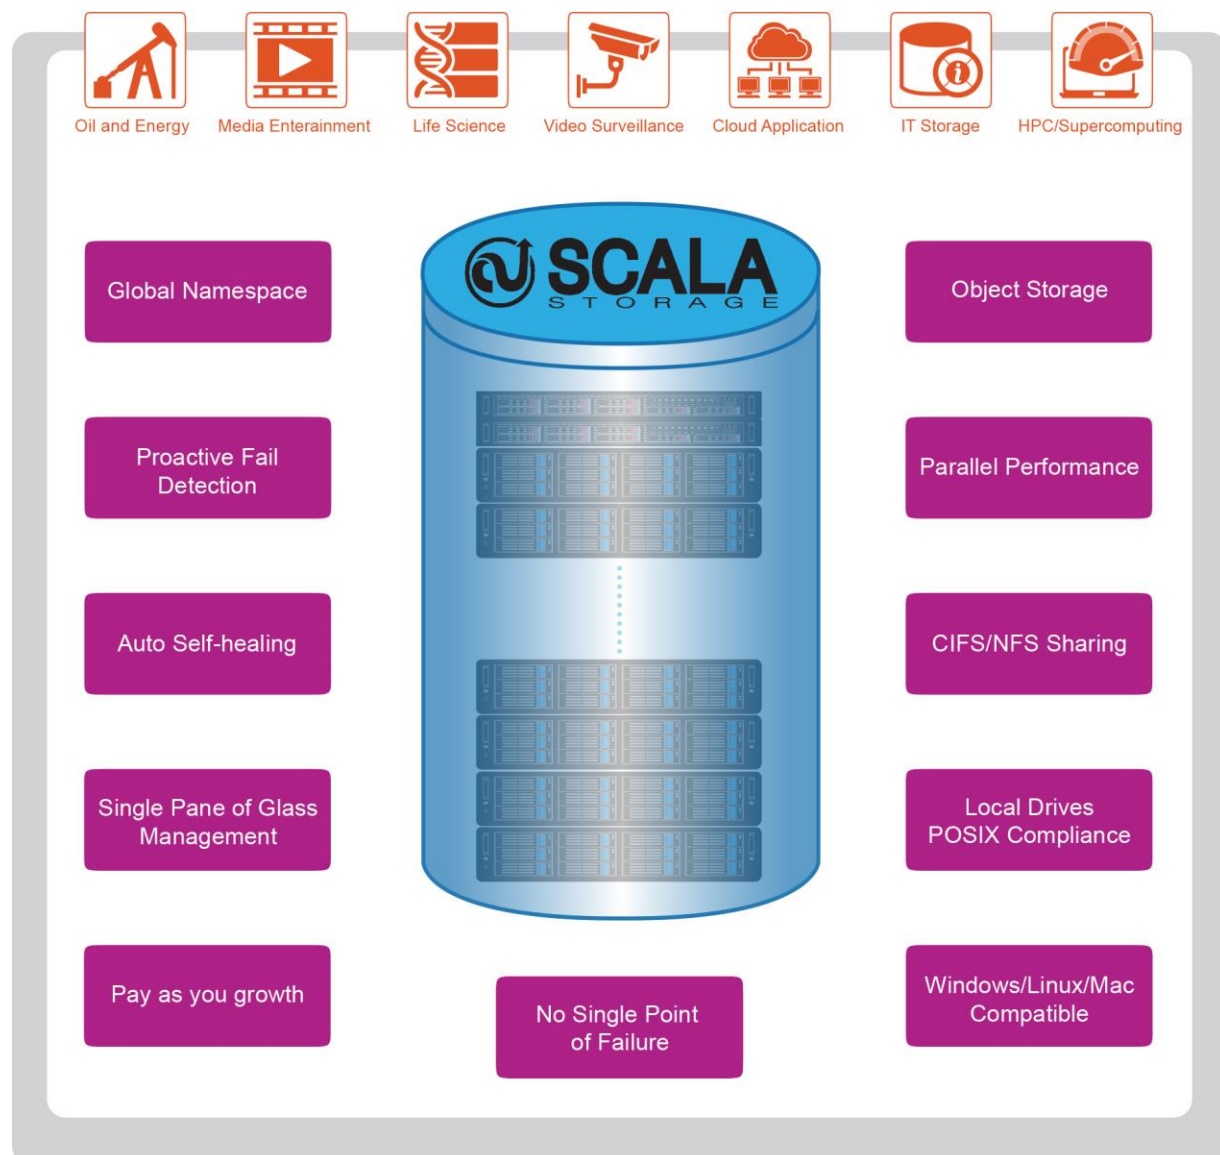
Oil and Energy
Media Enteráinment
Life Science
Video Surveillance
Cloud Application
IT Storage
HPC/Supercomputing

SCALA
STORAGE

Global Namespace

Object Storage

Proactive Fail Detection

Parallel Performance

Auto Self-healing

CIFS/NFS Sharing

Single Pane of Glass Management

Local Drives POSIX Compliance

Pay as you growth

No Single Point of Failure

Windows/Linux/Mac Compatible